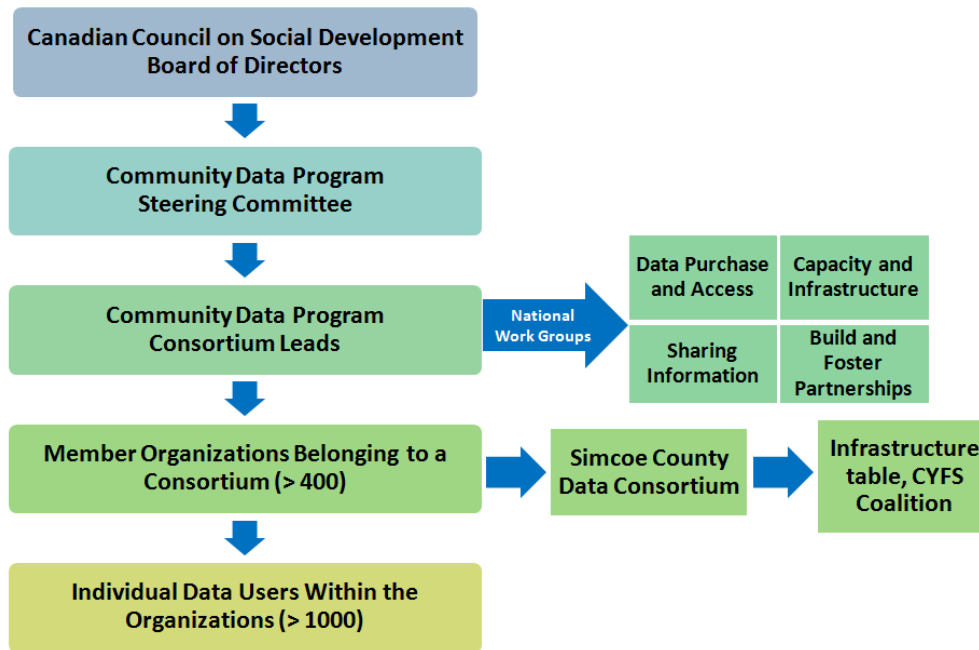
Canadian Council on Social Development Board of Directors

Community Data Program Steering Committee

Community Data Program Consortium Leads

National Work Groups

Data Purchase and Access

Capacity and Infrastructure

Sharing Information

Build and Foster Partnerships

Member Organizations Belonging to a Consortium (> 400)

Simcoe County Data Consortium

Infrastructure table, CYFS Coalition

Individual Data Users Within the Organizations (> 1000)